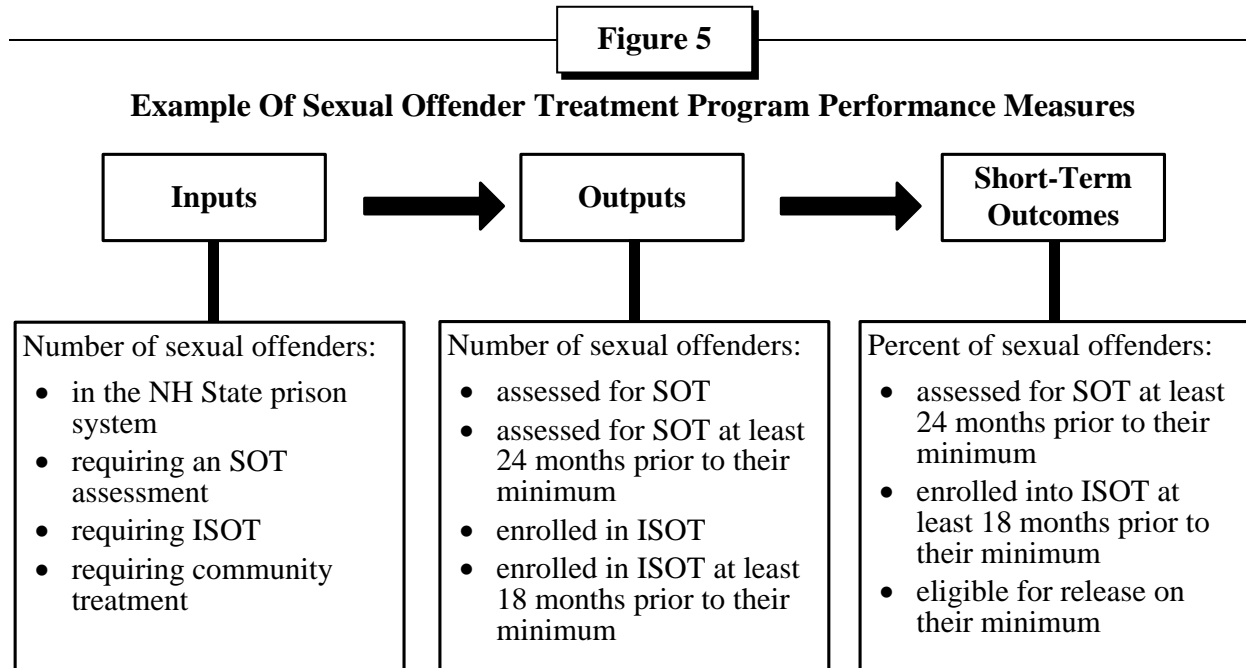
Figure 5

Example Of Sexual Offender Treatment Program Performance Measures

Inputs

Outputs

Short-Term Outcomes

Number of sexual offenders:
- in the NH State prison system
- requiring an SOT assessment
- requiring ISOT
- requiring community treatment

Number of sexual offenders:
- assessed for SOT
- assessed for SOT at least 24 months prior to their minimum
- enrolled in ISOT
- enrolled in ISOT at least 18 months prior to their minimum

Percent of sexual offenders:
- assessed for SOT at least 24 months prior to their minimum
- enrolled into ISOT at least 18 months prior to their minimum
- eligible for release on their minimum